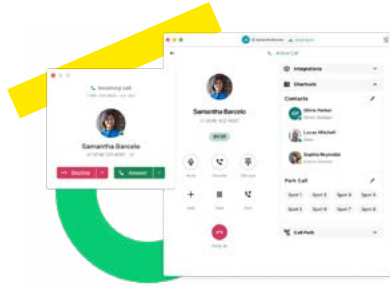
Incoming call

Samantha Barcelo

Decline

Answer

Active Call

Samantha Barcelo

Integrations

Shortcuts

Contacts

Olivia Parker

Lucas Mitchell

Sophia Reynolds

Park Call

Spot 1

Spot 2

Spot 3

Spot 4

Spot 5

Spot 6

Spot 7

Spot 8

Call Park